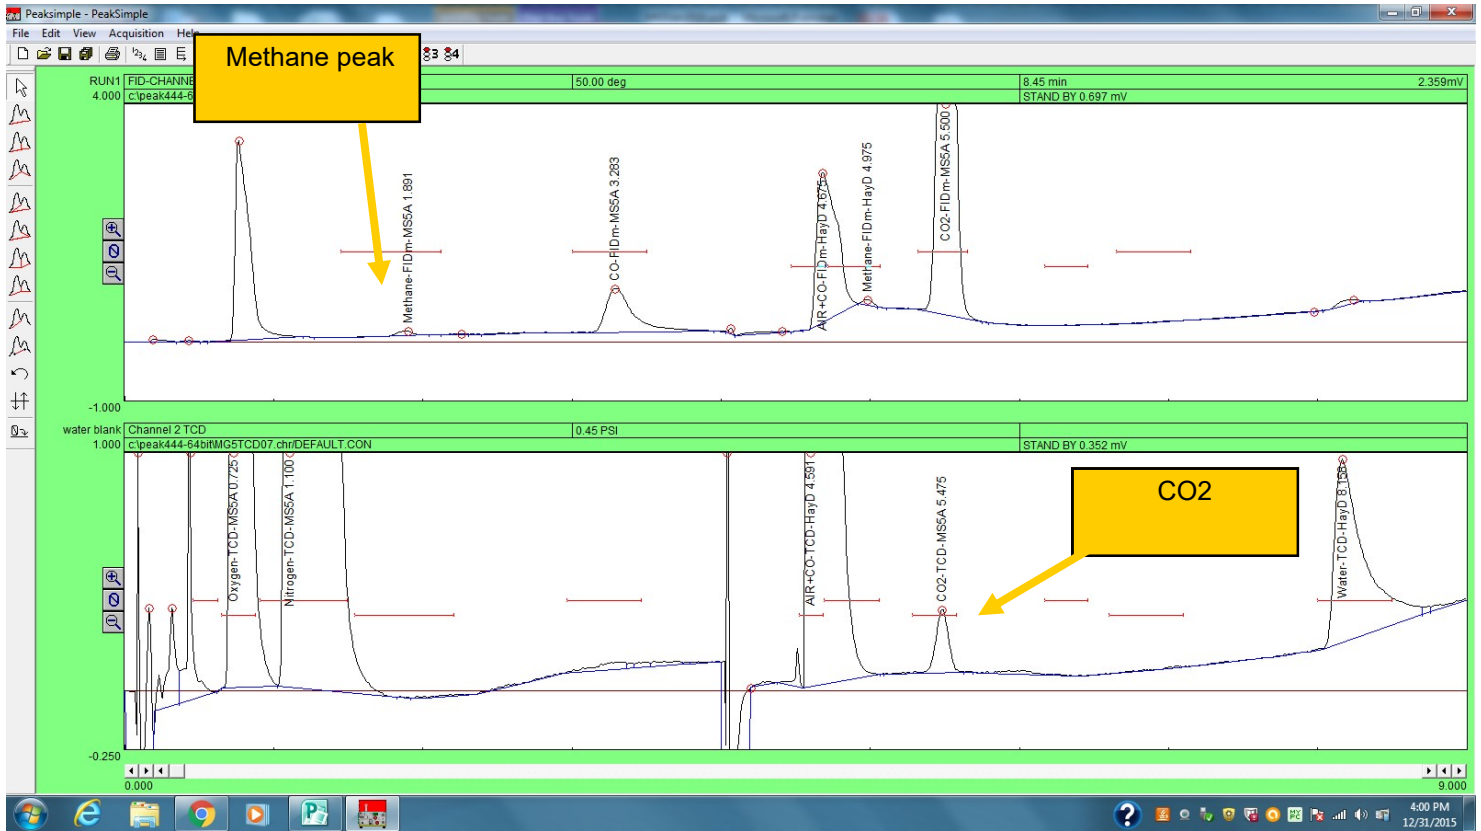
Peaksimple - PeakSimple

File Edit View Acquisition Help

Methane peak

RUN1 FID-CHANNE
4.000 c:\peak444-6

50.00 deg

8.45 min
STAND BY 0.697 mV

2.359mV

Methane-FIDm-MS5A 1.891

CO-FIDm-MS5A 3.283

AIR+CO-FIDm-HayD 4.675

Methane-FIDm-HayD 4.975

CO2-FIDm-MS5A 5.500

-1.000

water blank Channel 2 TCD
1.000 c:\peak444-64bit\MG5TCD07.chr/DEFAULT.CON

0.45 PSI

STAND BY 0.352 mV

CO2

Oxygen-TCD-MS5A 0.725

Nitrogen-TCD-MS5A 1.100

AIR+CO-TCD-HayD 4.591

CO2-TCD-MS5A 5.475

Water-TCD-HayD 8.158

-0.250

0.000

9.000

4:00 PM
12/31/2015